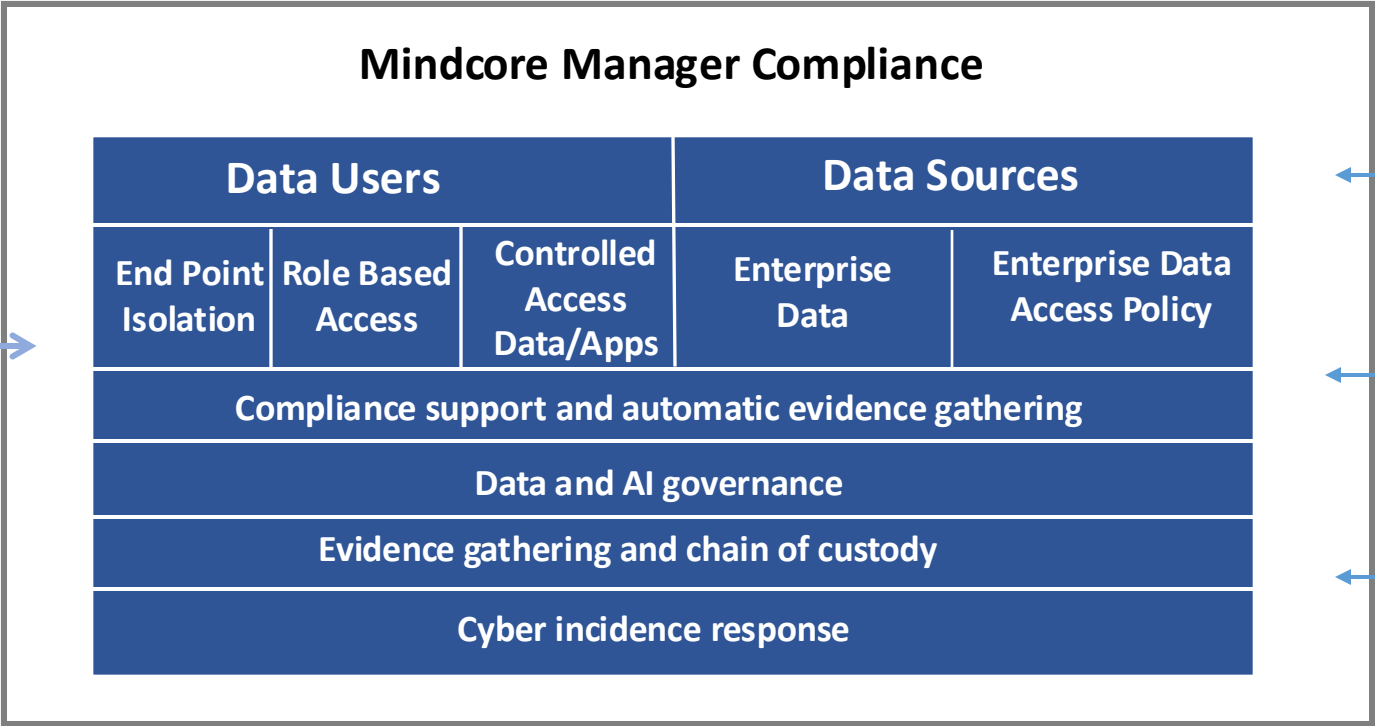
Mindcore Manager Compliance

| Data Users | | | Data Sources | |
|---|---|---|---|---|
| End Point Isolation | Role Based Access | Controlled Access Data/Apps | Enterprise Data | Enterprise Data Access Policy |

Compliance support and automatic evidence gathering

Data and AI governance

Evidence gathering and chain of custody

Cyber incidence response